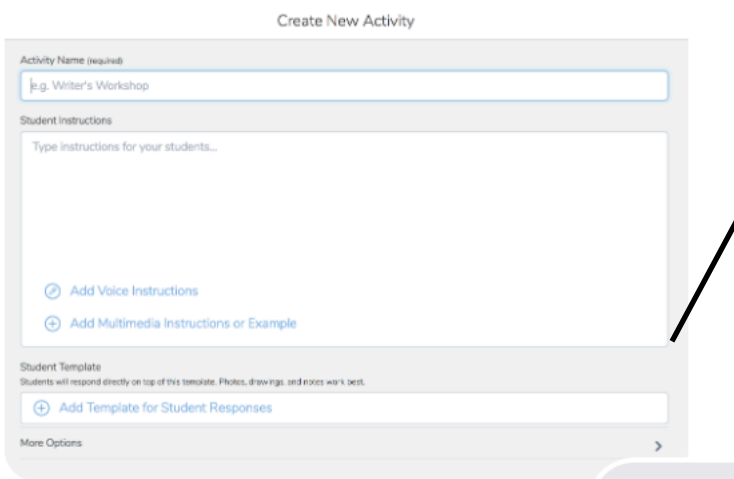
Create New Activity

Activity Name (required)

e.g. Writer's Workshop

Student Instructions

Type instructions for your students...

Add Voice Instructions

Add Multimedia Instructions or Example

Student Template

Students will respond directly on top of this template. Photos, drawings, and notes work best.

Add Template for Student Responses

More Options